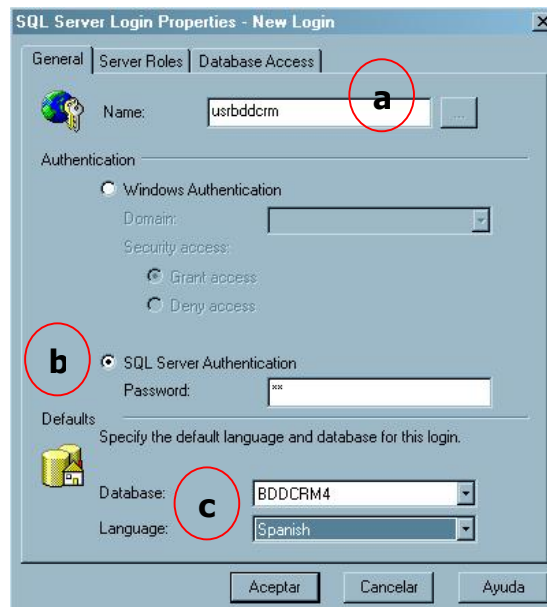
SQL Server Login Properties - New Login

General | Server Roles | Database Access

Name: usrbddcrm ...

a

Authentication

Windows Authentication

Domain:

Security access:

Grant access

Deny access

b

SQL Server Authentication

Password: **

Defaults

Specify the default language and database for this login.

Database: BDDCRM4

c

Language: Spanish

Aceptar | Cancelar | Ayuda